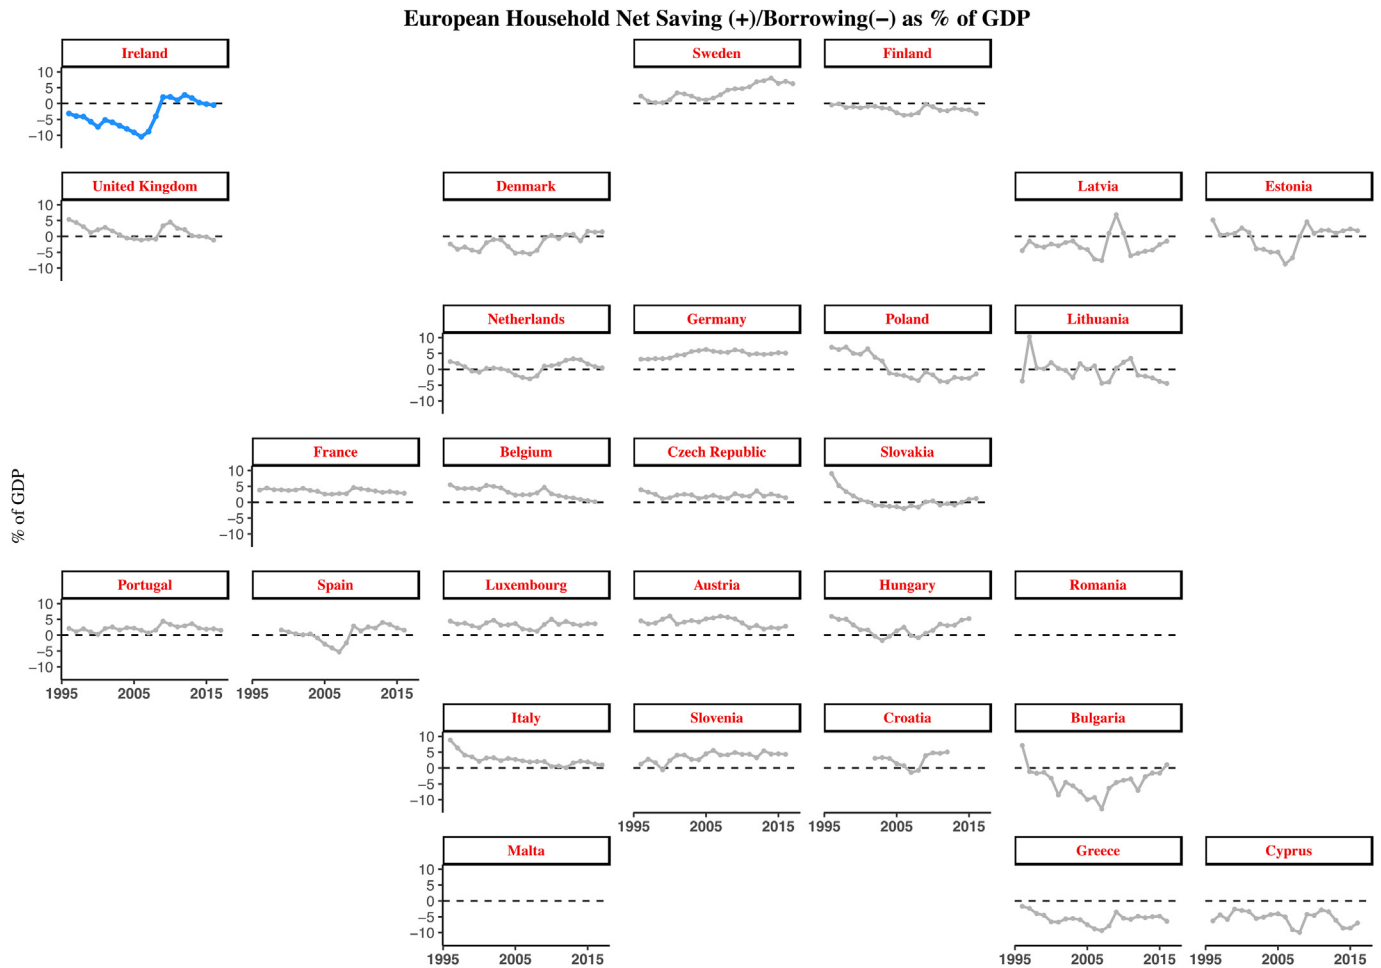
European Household Net Saving (+)/Borrowing(−) as % of GDP

% of GDP

Ireland
10
5
0
−5
−10

Sweden

Finland

United Kingdom
10
5
0
−5
−10

Denmark

Latvia

Estonia

Netherlands
10
5
0
−5
−10

Germany

Poland

Lithuania

France
10
5
0
−5
−10

Belgium

Czech Republic

Slovakia

Portugal
10
5
0
−5
−10
1995 2005 2015

Spain
1995 2005 2015

Luxembourg

Austria

Hungary

Romania

Italy
10
5
0
−5
−10

Slovenia
1995 2005 2015

Croatia
1995 2005 2015

Bulgaria

Malta
10
5
0
−5
−10
1995 2005 2015

Greece
1995 2005 2015

Cyprus
1995 2005 2015